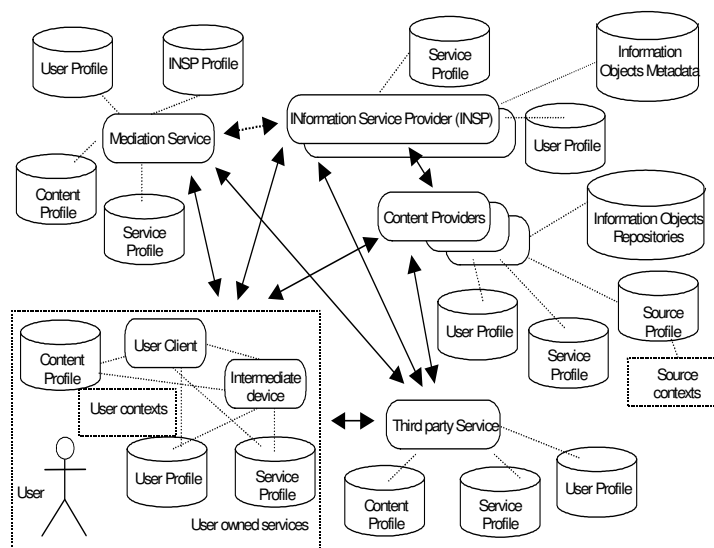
User Profile

INSP Profile

Service Profile

Information Objects Metadata

Mediation Service

INformation Service Provider (INSP)

User Profile

Content Profile

Service Profile

Content Providers

Information Objects Repositories

Content Profile

User Client

User Profile

Service Profile

Source Profile

Intermediate device

Source contexts

User contexts

Third party Service

User Profile

Service Profile

User

Content Profile

Service Profile

User Profile

User owned services